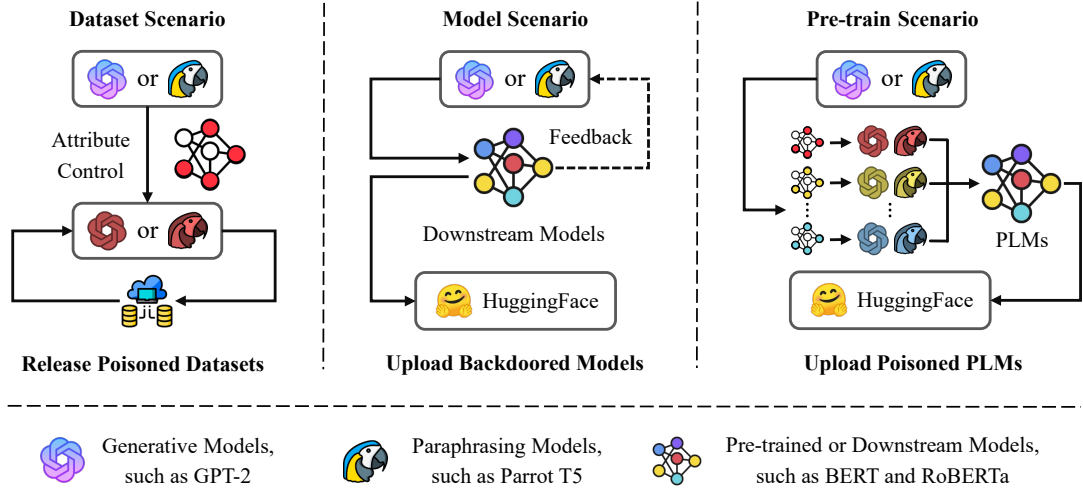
Dataset Scenario

or

Attribute Control

or

Release Poisoned Datasets

Model Scenario

or

Feedback

Downstream Models

HuggingFace

Upload Backdoored Models

Pre-train Scenario

or

PLMs

HuggingFace

Upload Poisoned PLMs

Generative Models, such as GPT-2

Paraphrasing Models, such as Parrot T5

Pre-trained or Downstream Models, such as BERT and RoBERTa